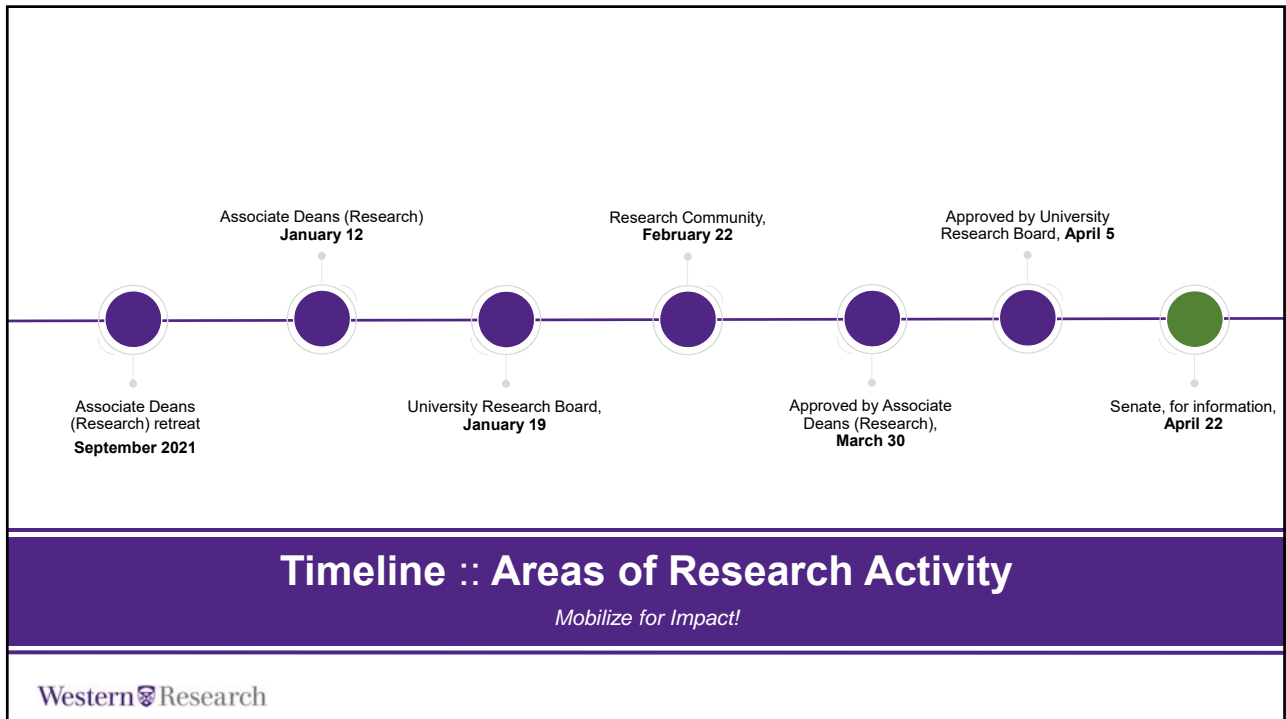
Associate Deans (Research) retreat
September 2021

Associate Deans (Research)
January 12

University Research Board,
January 19

Research Community,
February 22

Approved by Associate Deans (Research),
March 30

Approved by University Research Board, April 5

Senate, for information,
April 22

Timeline :: Areas of Research Activity

Mobilize for Impact!

Western Research